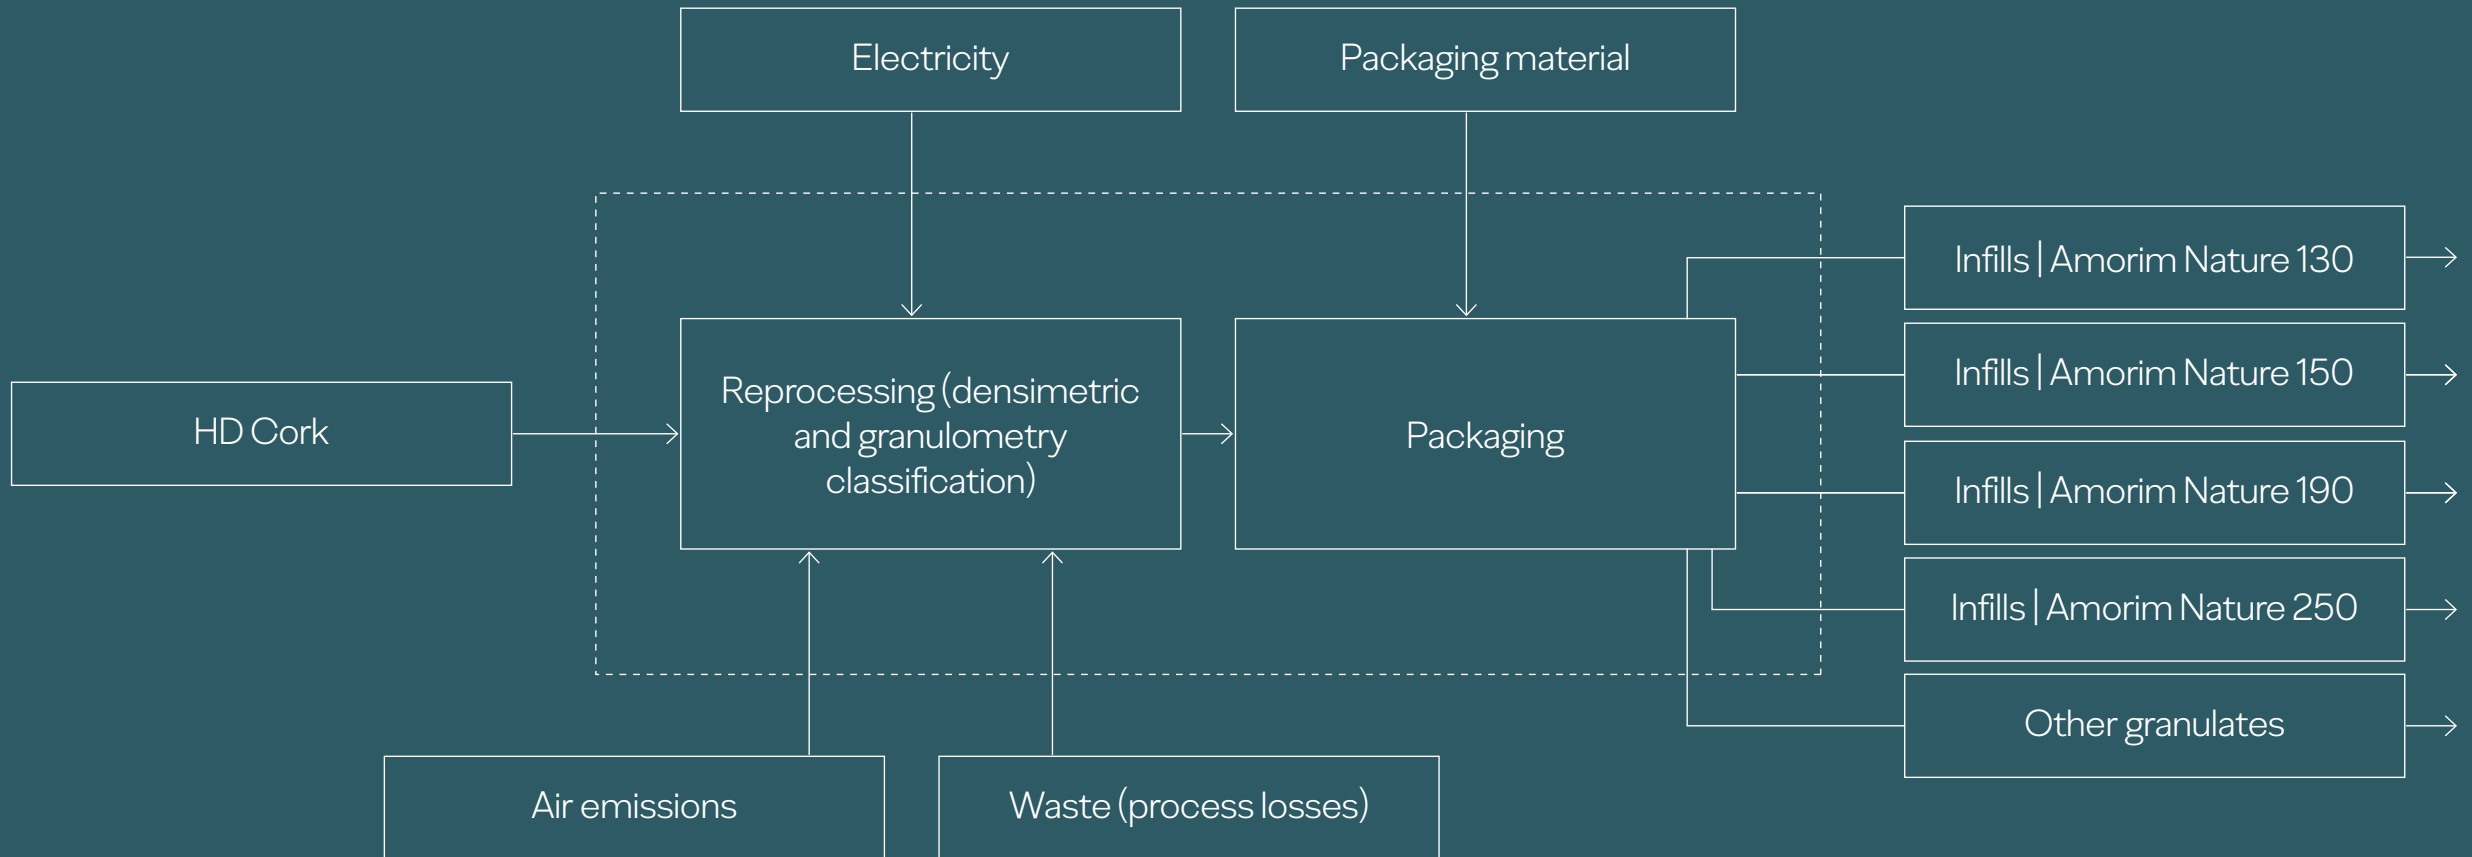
Electricity

Packaging material

HD Cork

Reprocessing (densimetric and granulometry classification)

Packaging

Infills | Amorim Nature 130

Infills | Amorim Nature 150

Infills | Amorim Nature 190

Infills | Amorim Nature 250

Other granulates

Air emissions

Waste (process losses)